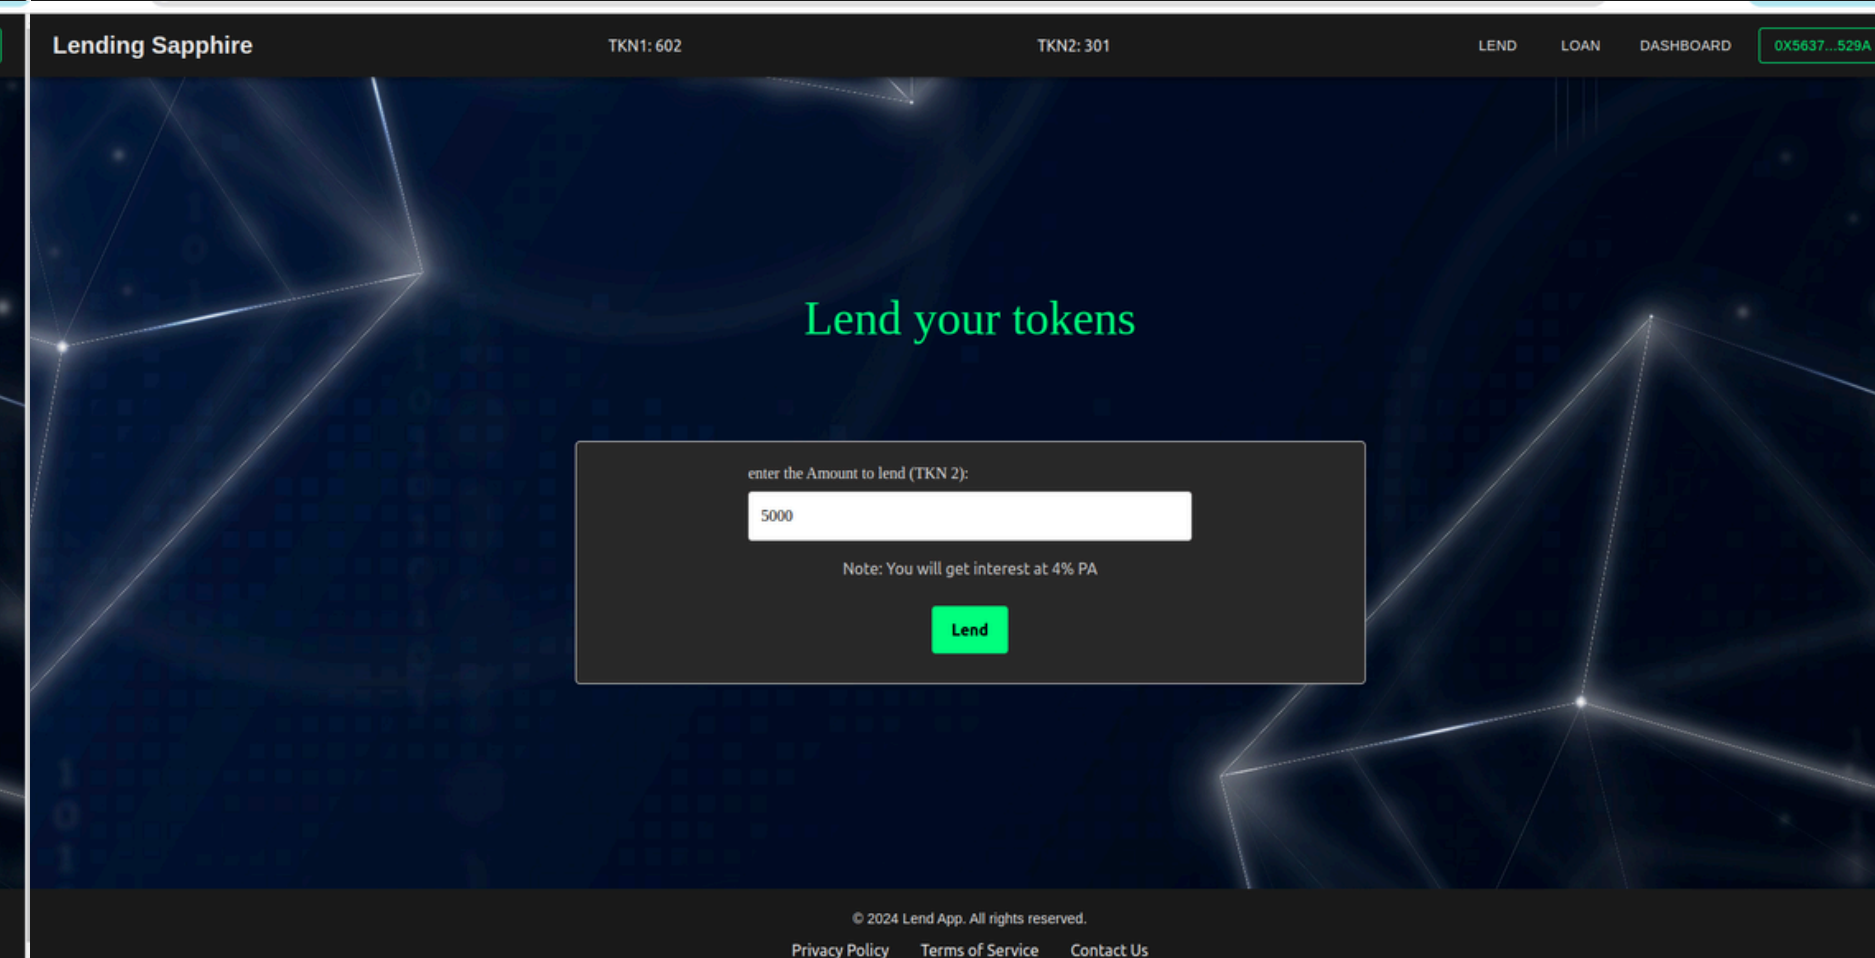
Lending Sapphire TKN1: 602 TKN2: 301 LEND LOAN DASHBOARD 0X5637...529A

Lend your tokens

enter the Amount to lend (TKN 2):

5000

Note: You will get interest at 4% PA

Lend

© 2024 Lend App. All rights reserved.

Privacy Policy Terms of Service Contact Us